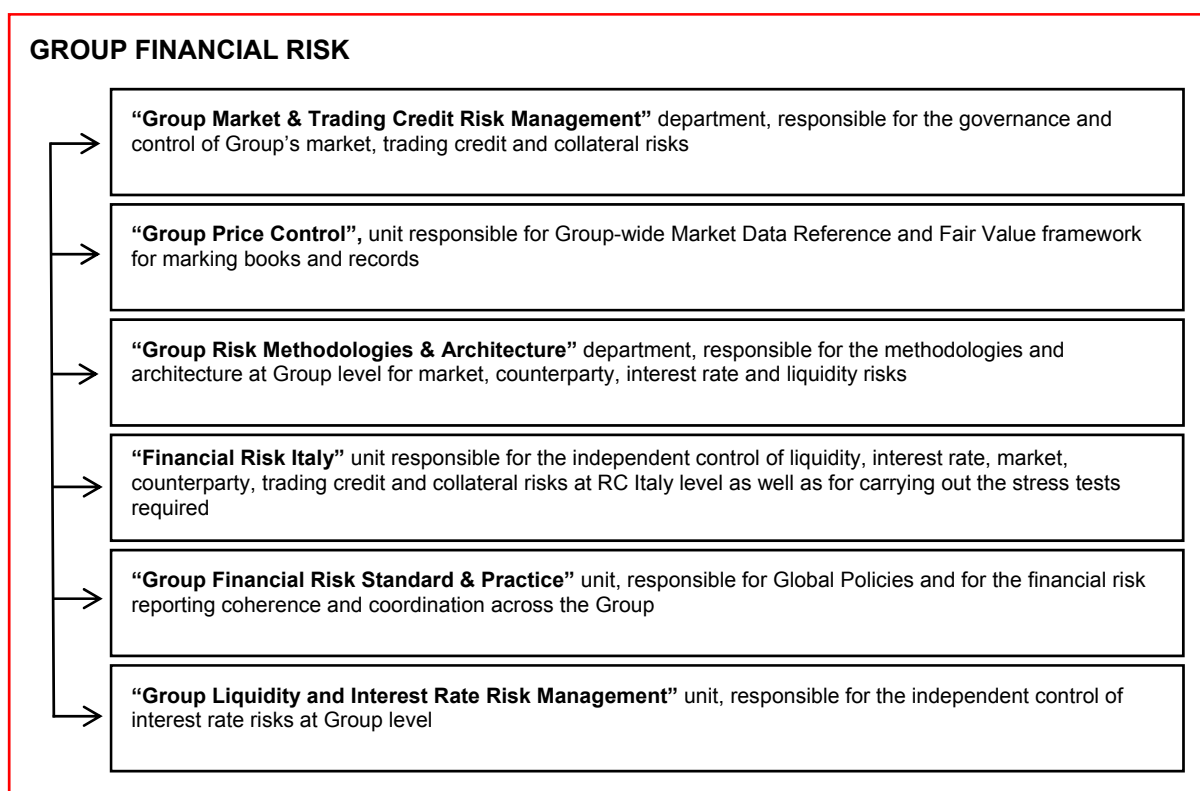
GROUP FINANCIAL RISK

"Group Market & Trading Credit Risk Management" department, responsible for the governance and control of Group's market, trading credit and collateral risks

"Group Price Control", unit responsible for Group-wide Market Data Reference and Fair Value framework for marking books and records

"Group Risk Methodologies & Architecture" department, responsible for the methodologies and architecture at Group level for market, counterparty, interest rate and liquidity risks

"Financial Risk Italy" unit responsible for the independent control of liquidity, interest rate, market, counterparty, trading credit and collateral risks at RC Italy level as well as for carrying out the stress tests required

"Group Financial Risk Standard & Practice" unit, responsible for Global Policies and for the financial risk reporting coherence and coordination across the Group

"Group Liquidity and Interest Rate Risk Management" unit, responsible for the independent control of interest rate risks at Group level